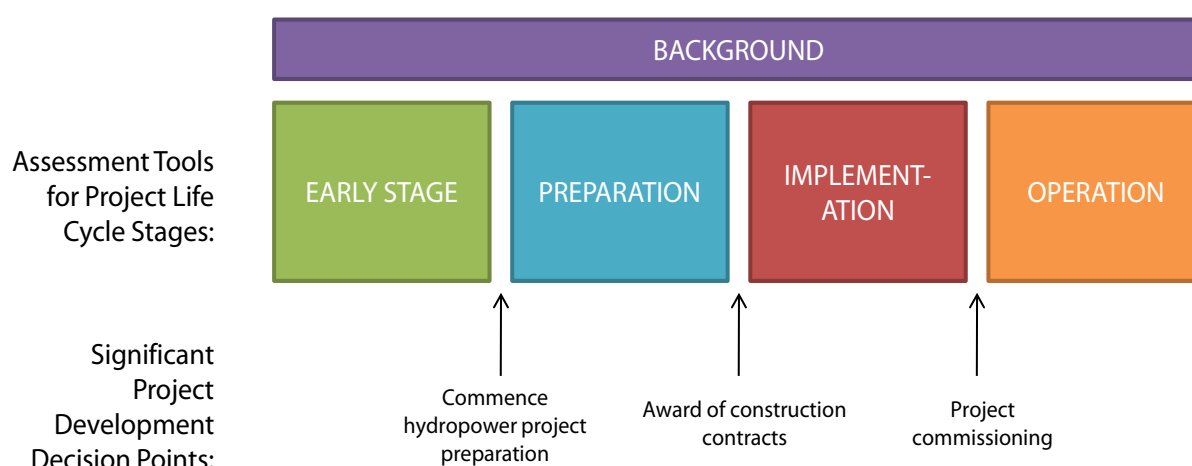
BACKGROUND

Assessment Tools for Project Life Cycle Stages:

EARLY STAGE

PREPARATION

IMPLEMENT-ATION

OPERATION

Significant Project Development Decision Points:

Commence hydropower project preparation

Award of construction contracts

Project commissioning